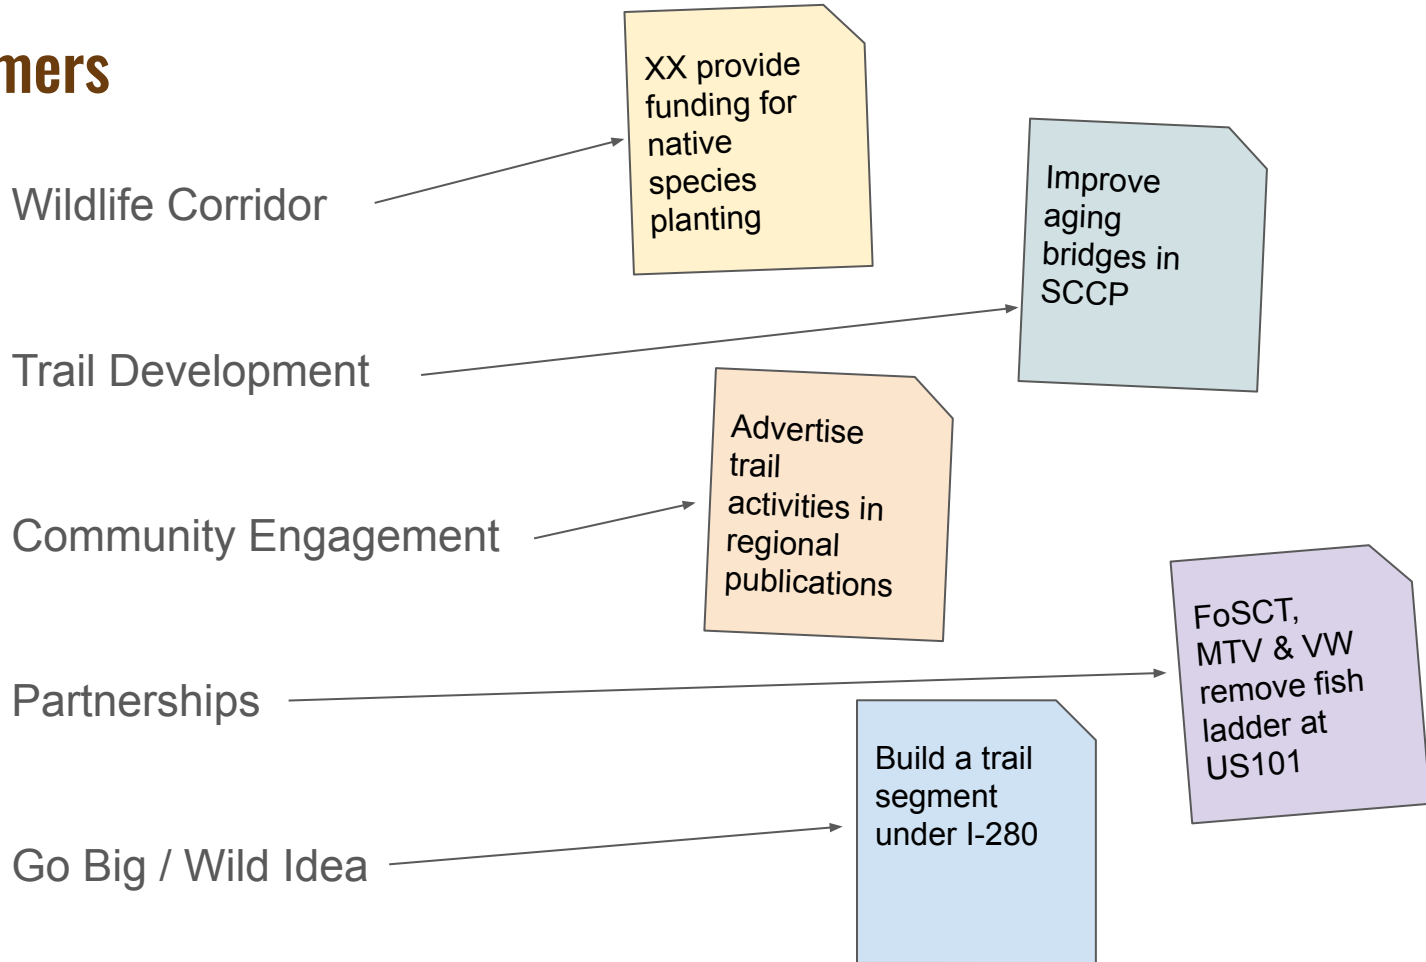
mers

Wildlife Corridor

XX provide funding for native species planting

Improve aging bridges in SCCP

Trail Development

Advertise trail activities in regional publications

Community Engagement

FoSCT, MTV & VW remove fish ladder at US101

Partnerships

Build a trail segment under I-280

Go Big / Wild Idea